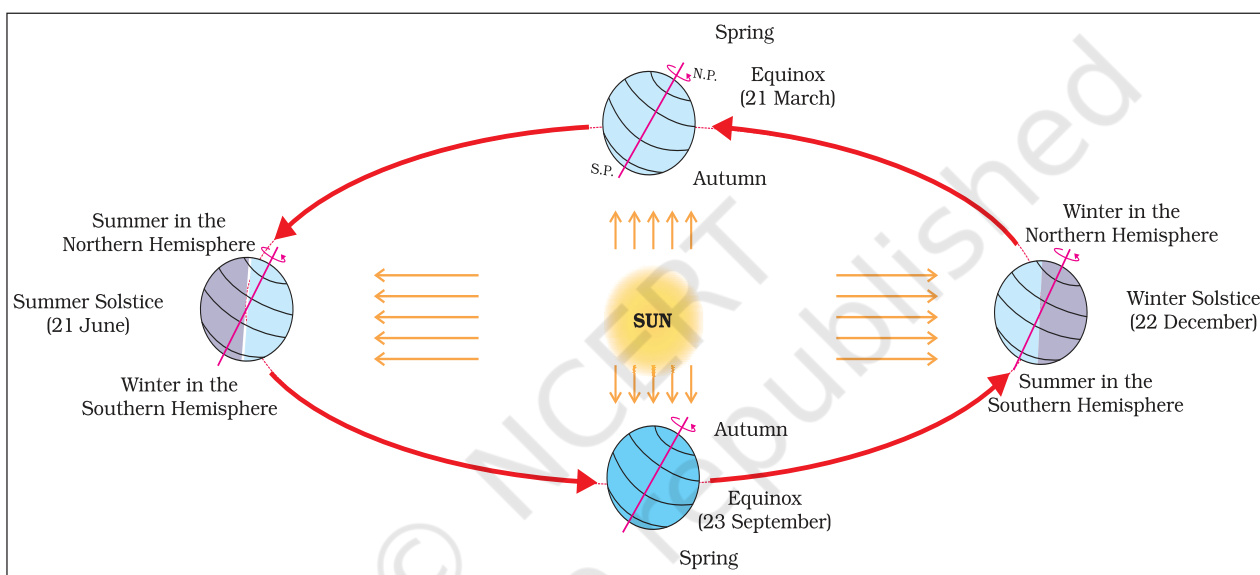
Spring

N.P.

Equinox
(21 March)

S.P.

Autumn

Summer in the
Northern Hemisphere

Summer Solstice
(21 June)

Winter in the
Southern Hemisphere

SUN

Winter in the
Northern Hemisphere

Winter Solstice
(22 December)

Summer in the
Southern Hemisphere

Autumn

Equinox
(23 September)

Spring

© NCERT not to be republished